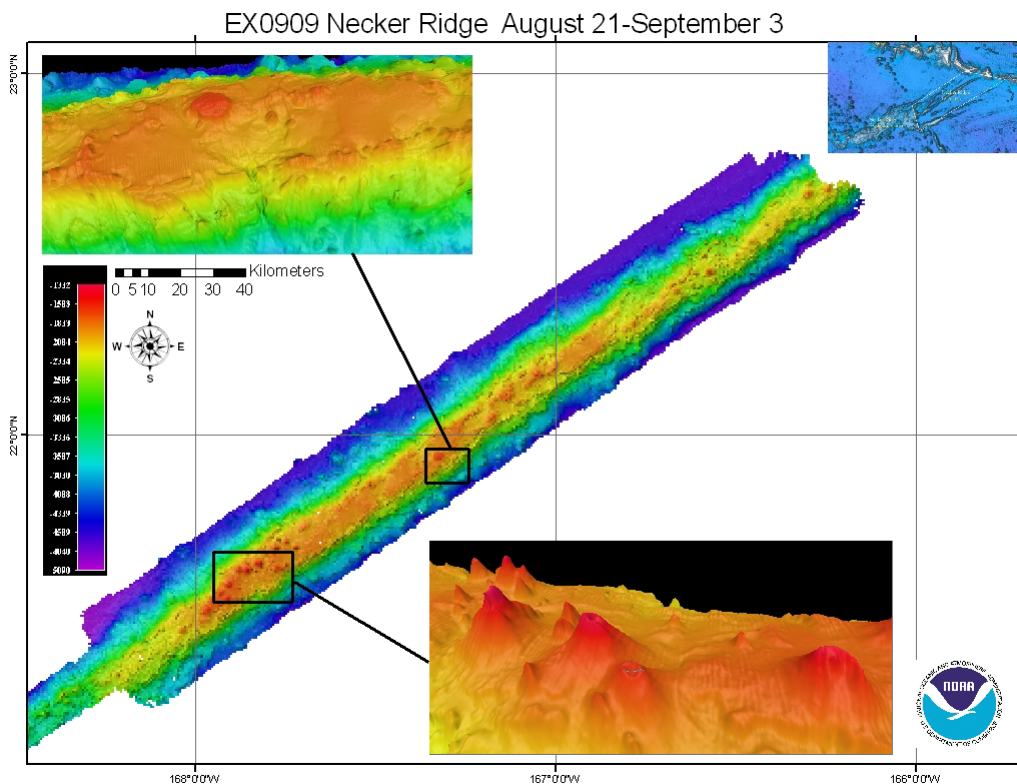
EX0909 Necker Ridge August 21-September 3

23°0'0"N

22°0'0"N

168°0'0"W

167°0'0"W

166°0'0"W

Kilometers
0 5 10 20 30 40

N
W E
S

-1332
-1589
-1849
-2084
-2334
-2585
-2835
-3086
-3336
-3587
-3838
-4088
-4339
-4589
-4840
-5090

NOAA
NATIONAL OCEANIC AND ATMOSPHERIC ADMINISTRATION
U.S. DEPARTMENT OF COMMERCE